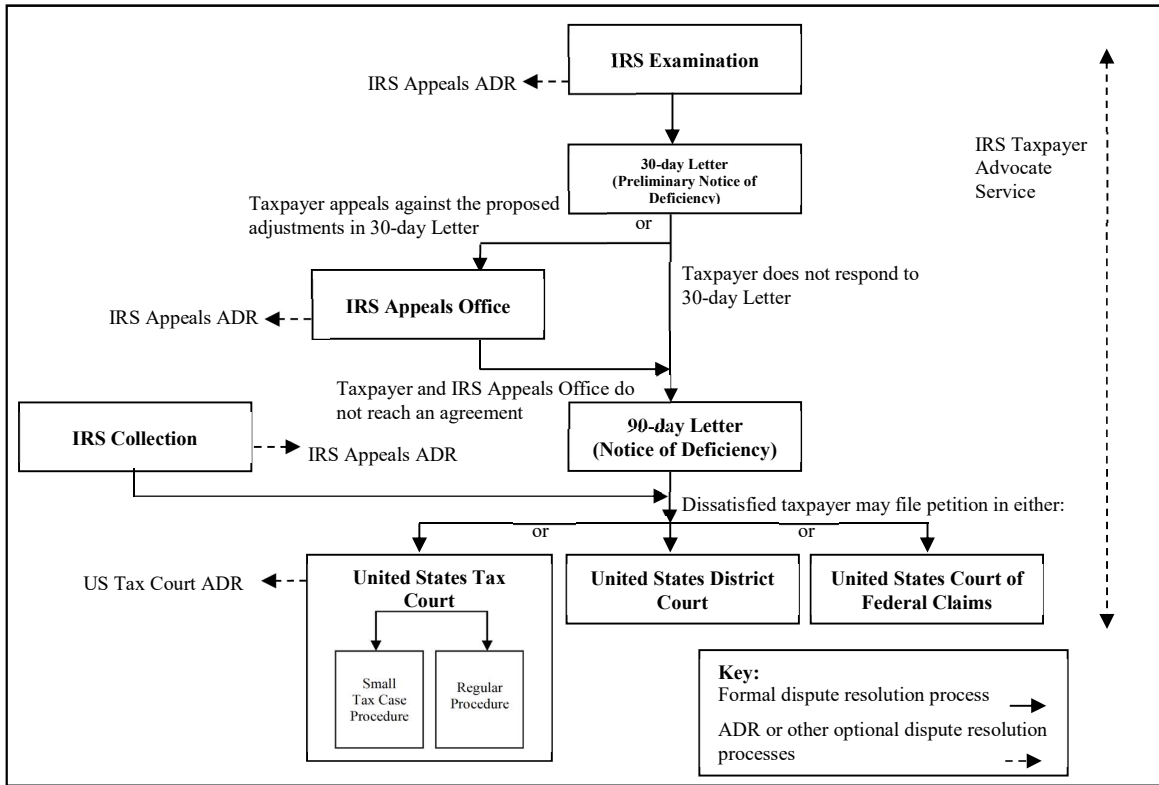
IRS Examination

IRS Appeals ADR

IRS Taxpayer Advocate Service

30-day Letter (Preliminary Notice of Deficiency)

Taxpayer appeals against the proposed adjustments in 30-day Letter

or

Taxpayer does not respond to 30-day Letter

IRS Appeals Office

IRS Appeals ADR

Taxpayer and IRS Appeals Office do not reach an agreement

IRS Collection

IRS Appeals ADR

90-day Letter (Notice of Deficiency)

Dissatisfied taxpayer may file petition in either:

or

or

US Tax Court ADR

United States Tax Court

United States District Court

United States Court of Federal Claims

Small Tax Case Procedure

Regular Procedure

Key:
Formal dispute resolution process
ADR or other optional dispute resolution processes